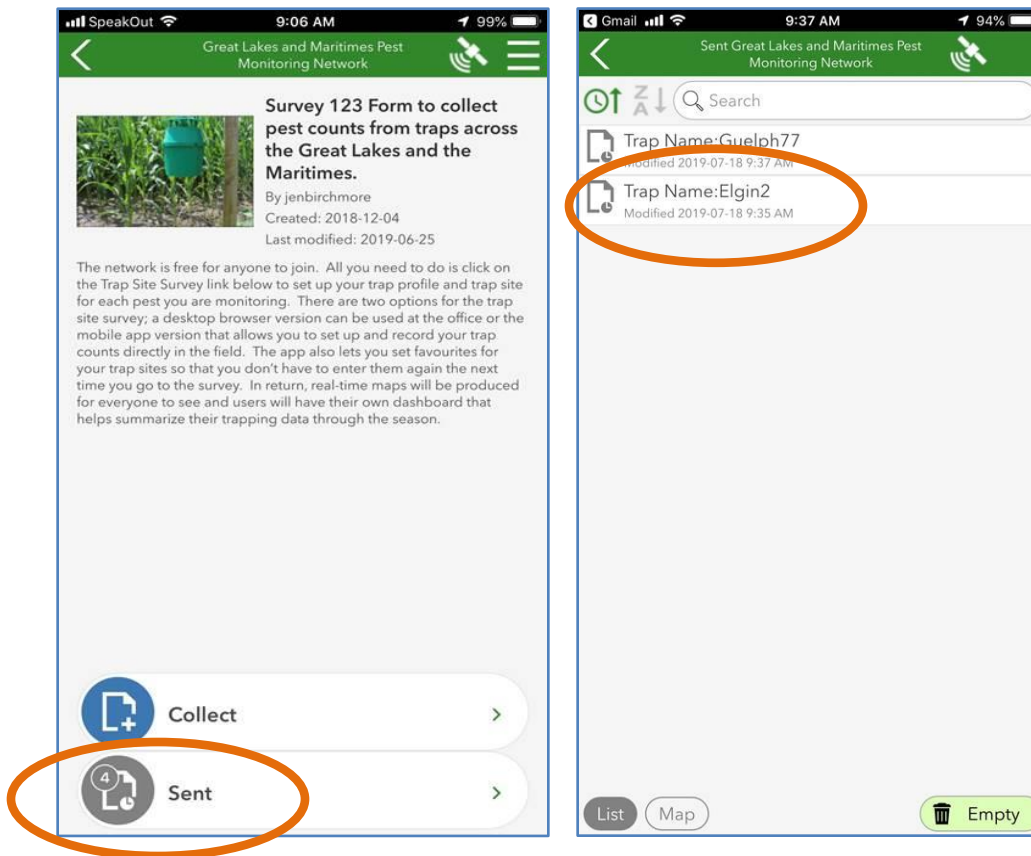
SpeakOut 9:06 AM 99%

Great Lakes and Maritimes Pest Monitoring Network

Survey 123 Form to collect pest counts from traps across the Great Lakes and the Maritimes.

By jenbirchmore

Created: 2018-12-04

Last modified: 2019-06-25

The network is free for anyone to join. All you need to do is click on the Trap Site Survey link below to set up your trap profile and trap site for each pest you are monitoring. There are two options for the trap site survey; a desktop browser version can be used at the office or the mobile app version that allows you to set up and record your trap counts directly in the field. The app also lets you set favourites for your trap sites so that you don't have to enter them again the next time you go to the survey. In return, real-time maps will be produced for everyone to see and users will have their own dashboard that helps summarize their trapping data through the season.

Collect

4

Sent

Gmail 9:37 AM 94%

Sent Great Lakes and Maritimes Pest Monitoring Network

Search

Trap Name:Guelph77

Modified 2019-07-18 9:37 AM

Trap Name:Elgin2

Modified 2019-07-18 9:35 AM

List

Map

Empty